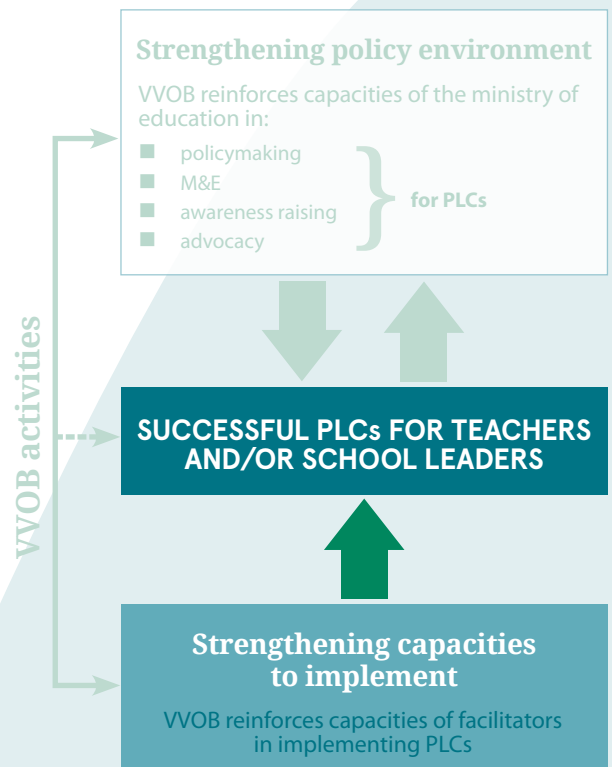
VVOB activities

Strengthening policy environment

VVOB reinforces capacities of the ministry of education in:

policymaking
M&E
awareness raising
advocacy

for PLCs

SUCCESSFUL PLCs FOR TEACHERS AND/OR SCHOOL LEADERS

Strengthening capacities to implement

VVOB reinforces capacities of facilitators in implementing PLCs